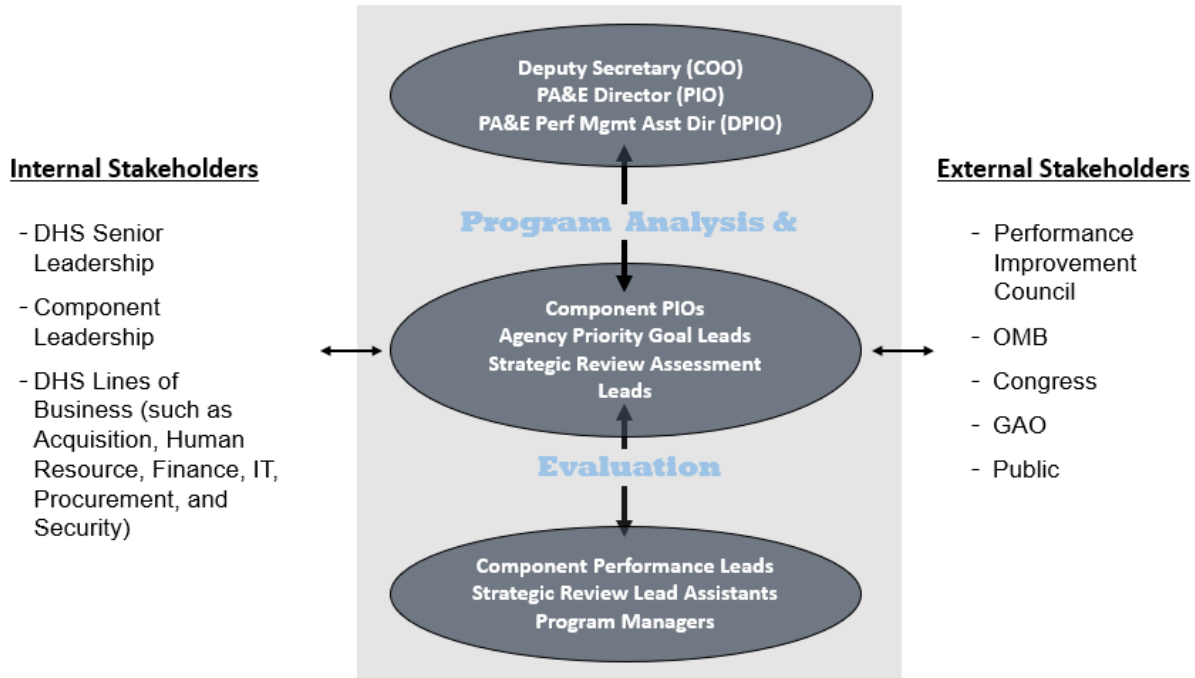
Internal Stakeholders

- DHS Senior Leadership
- Component Leadership
- DHS Lines of Business (such as Acquisition, Human Resource, Finance, IT, Procurement, and Security)

Deputy Secretary (COO)
PA&E Director (PIO)
PA&E Perf Mgmt Asst Dir (DPIO)

Program Analysis &

Component PIOs
Agency Priority Goal Leads
Strategic Review Assessment Leads

Evaluation

Component Performance Leads
Strategic Review Lead Assistants
Program Managers

External Stakeholders

- Performance Improvement Council
- OMB
- Congress
- GAO
- Public